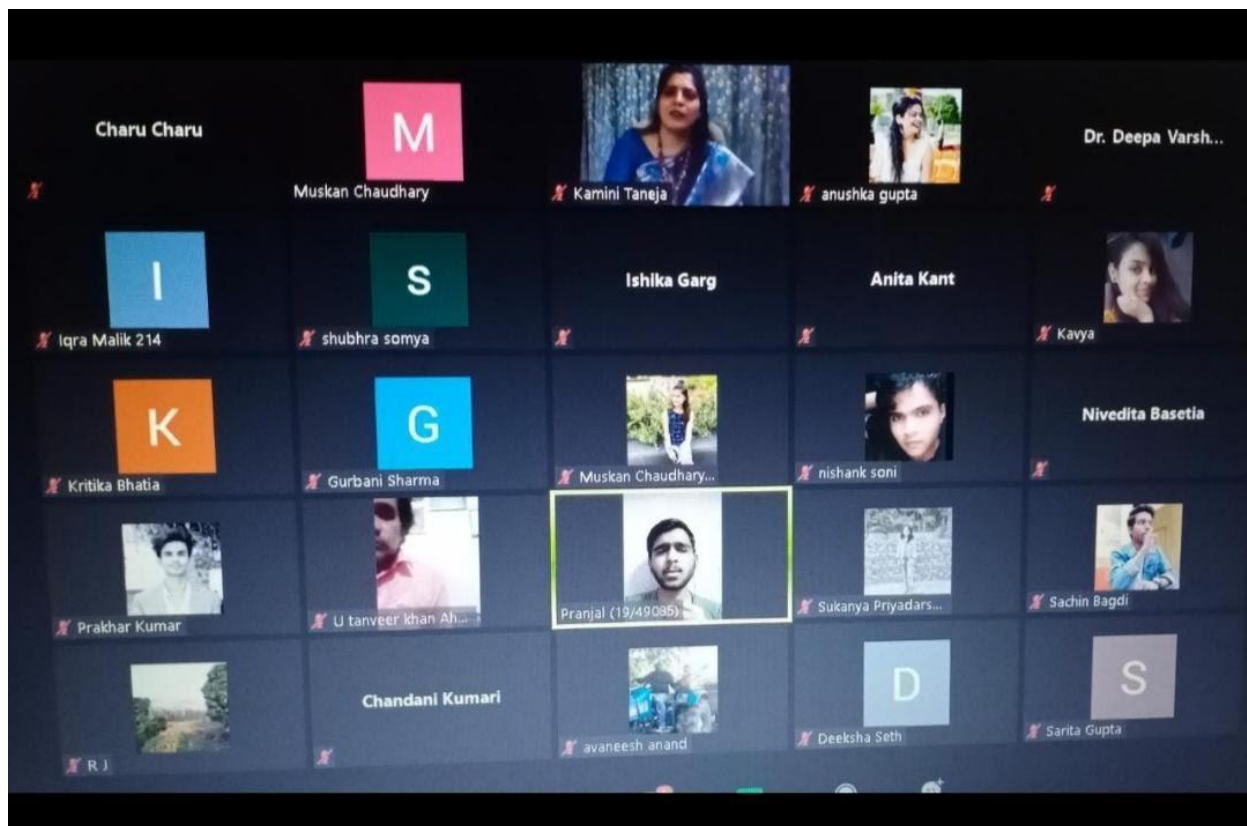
Charu Charu

M
Muskan Chaudhary

Kamini Taneja

anushka gupta

Dr. Deepa Varsh...

I
Iqra Malik 214

S
shubhra somya

Ishika Garg

Anita Kant

Kavya

K
Kritika Bhatia

G
Gurbani Sharma

Muskan Chaudhary...

nishank soni

Nivedita Basetia

Prakhar Kumar

U tanveer khan Ah...

Pranjal (19/49085)

Sukanya Priyadars...

Sachin Bagdi

R J

Chandani Kumari

avaneesh anand

D
Deeksha Seth

S
Sarita Gupta